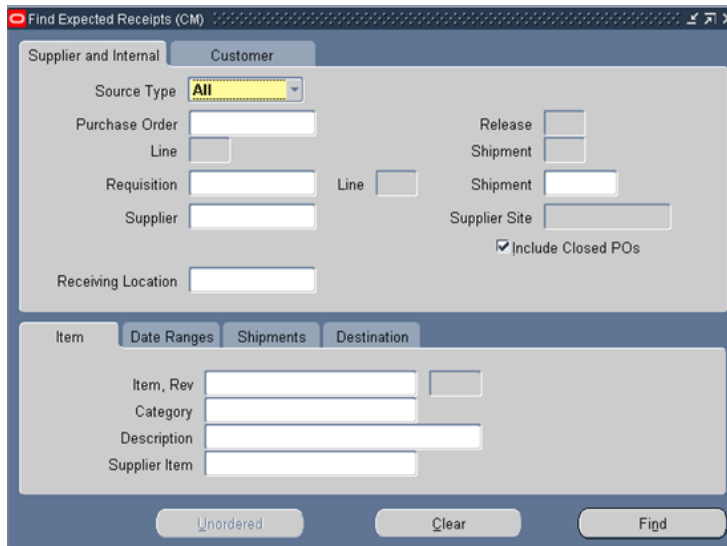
Find Expected Receipts (CM)

Supplier and Internal

Customer

Source Type All

Purchase Order

Release

Line

Shipment

Requisition

Line

Shipment

Supplier

Supplier Site

Include Closed POs

Receiving Location

Item

Date Ranges

Shipments

Destination

Item, Rev

Category

Description

Supplier Item

Unordered

Clear

Find